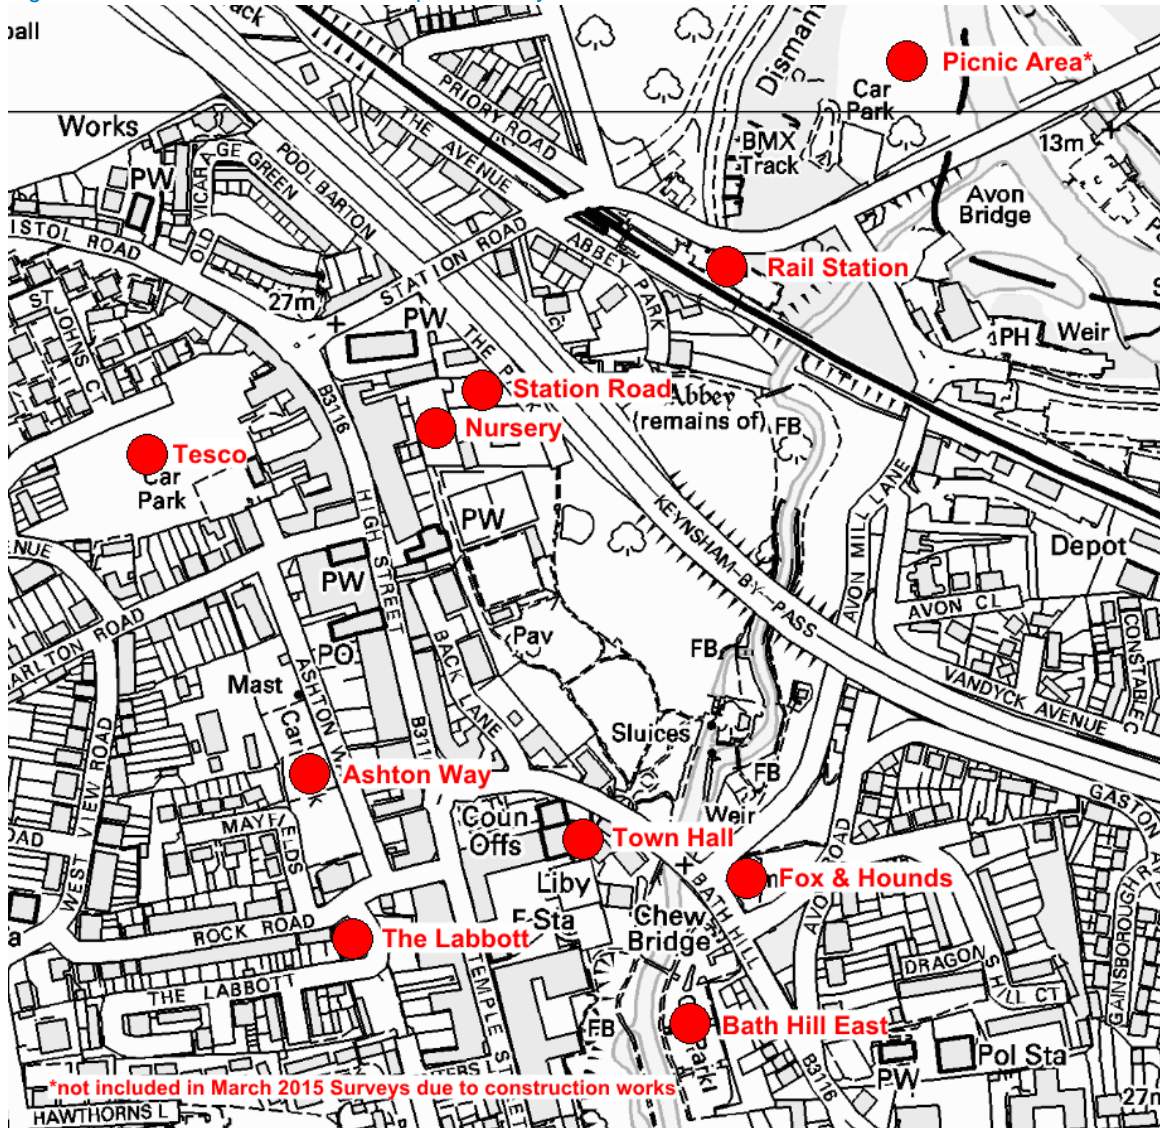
ball
Works
PW
VICARAGE GREEN
POOL BARTON
PRIORY ROAD
THE AVENUE
Dismantled
Picnic Area*
Car Park
BMX Track
13m
Avon Bridge
ISTOL ROAD
OLD
27m
STATION ROAD
ABBEY PARK
Rail Station
PH
Weir
ST JOHNS CT
PW
THE P
Station Road
Abbey (remains of)
FB
Nursery
Tesco
Car Park
B3116
HIGH STREET
PW
KEYNSHAM-BY-PASS
AVON MILL LANE
Depot
ENUE
PW
PO
AVON CL
CHARLTON ROAD
BACK LANE
Pav
FB
VANDYCK AVENUE
CONSTABLE C
Mast
ASHTON W
Car
Ashton Way
B3116
Sluices
FB
WEST VIEW ROAD
MAYFIELDS
Coun Offs
Town Hall
Weir
GASTON
OAD
Liby
F Sta
BATH HILL
Fox & Hounds
AVON ROAD
GAINSBOROUGH R
ROCK ROAD
The Labbott
Chew Bridge
DRAGONS HILL CT
THE LABBOTT
TEMPLE ST
FB
Bath Hill East
Park
B3116
Pol Sta
PW
27m
*not included in March 2015 Surveys due to construction works
HAWTHORNS L